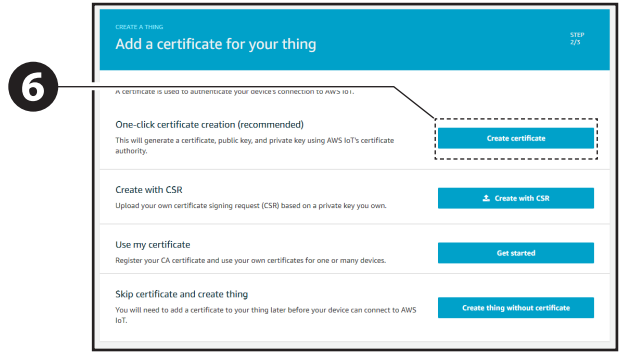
CREATE A THING
Add a certificate for your thing

STEP
2/3

6

A certificate is used to authenticate your device's connection to AWS IoT.

One-click certificate creation (recommended)
This will generate a certificate, public key, and private key using AWS IoT's certificate authority.

Create certificate

Create with CSR
Upload your own certificate signing request (CSR) based on a private key you own.

Create with CSR

Use my certificate
Register your CA certificate and use your own certificates for one or many devices.

Get started

Skip certificate and create thing
You will need to add a certificate to your thing later before your device can connect to AWS IoT.

Create thing without certificate